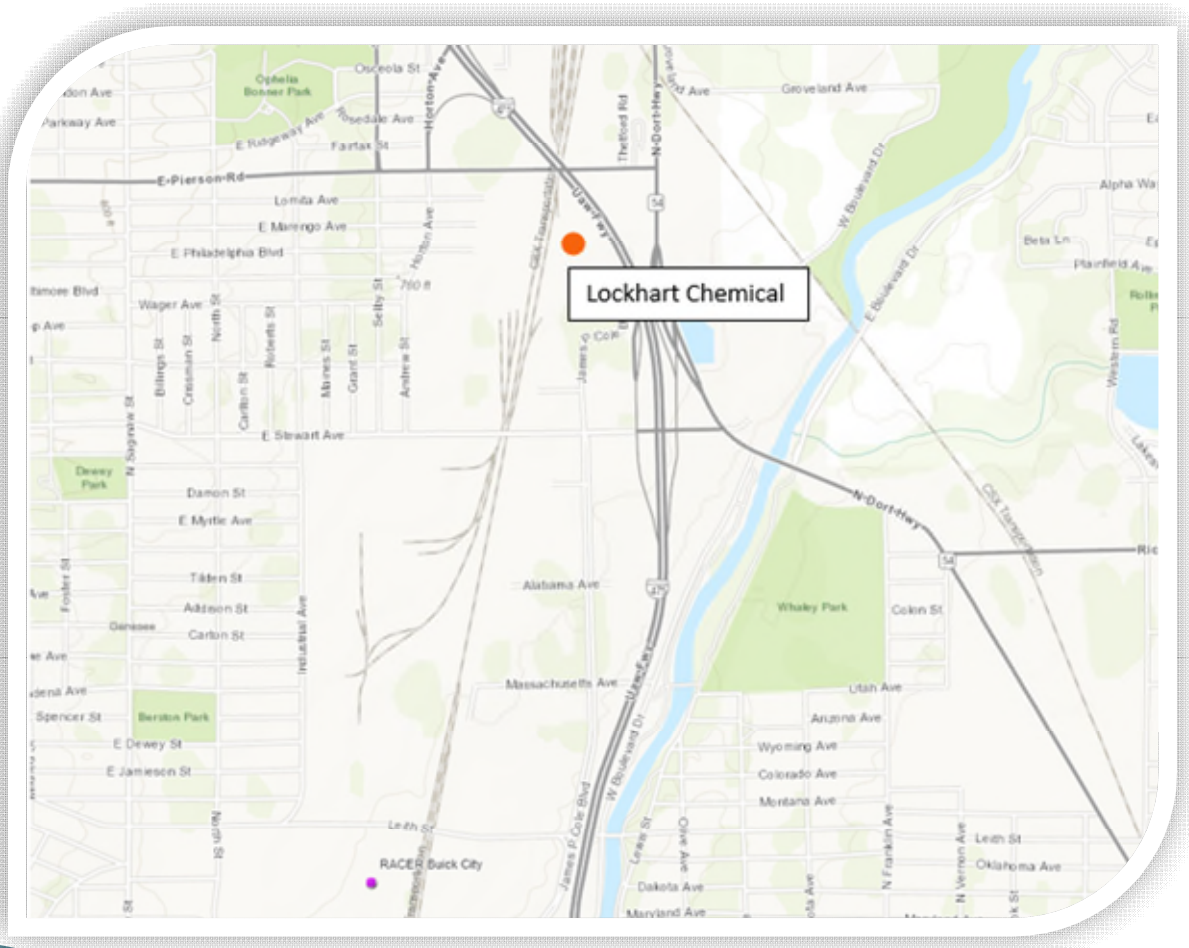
Ophelia Bonner Park
Osceola St
Groveland Ave
don Ave
Parkway Ave
E Ridgeway Ave
Rosedale Ave
Horton Ave
Fairfax St
Thetford Rd
N Dort Hwy
E Pierson Rd
Lomita Ave
E Marengo Ave
E Philadelphia Blvd
Alpha Way
Beta Ln
Plainfield Ave
W Boulevard Dr
54
475
Lockhart Chemical
Wager Ave
Baltimore Blvd
Ave
North St
Roberts St
Selby St
Horton Ave
760 ft
Billings St
Cressman St
Carlton St
Maines St
Grant St
Andrew St
James P Cole Blvd
E Boulevard Dr
Western Rd
N Saginaw St
E Stewart Ave
Dewey Park
Damon St
E Myrtle Ave
N Dort Hwy
CSX Transportation
Tilden St
Addison St
Carton St
Genesee
Foster St
Industrial Ave
Alabama Ave
475
Whaley Park
Colon St
54
Massachusetts Ave
Utah Ave
Arizona Ave
Berston Park
Spencer St
E Dewey St
E Jamieson St
Wyoming Ave
Colorado Ave
Montana Ave
W Boulevard Dr
Leith St
North St
RACER Buick City
Lewis St
Dakota Ave
Maryland Ave
Leith St
Oklahoma Ave
N Franklin Ave
N Vernon Ave